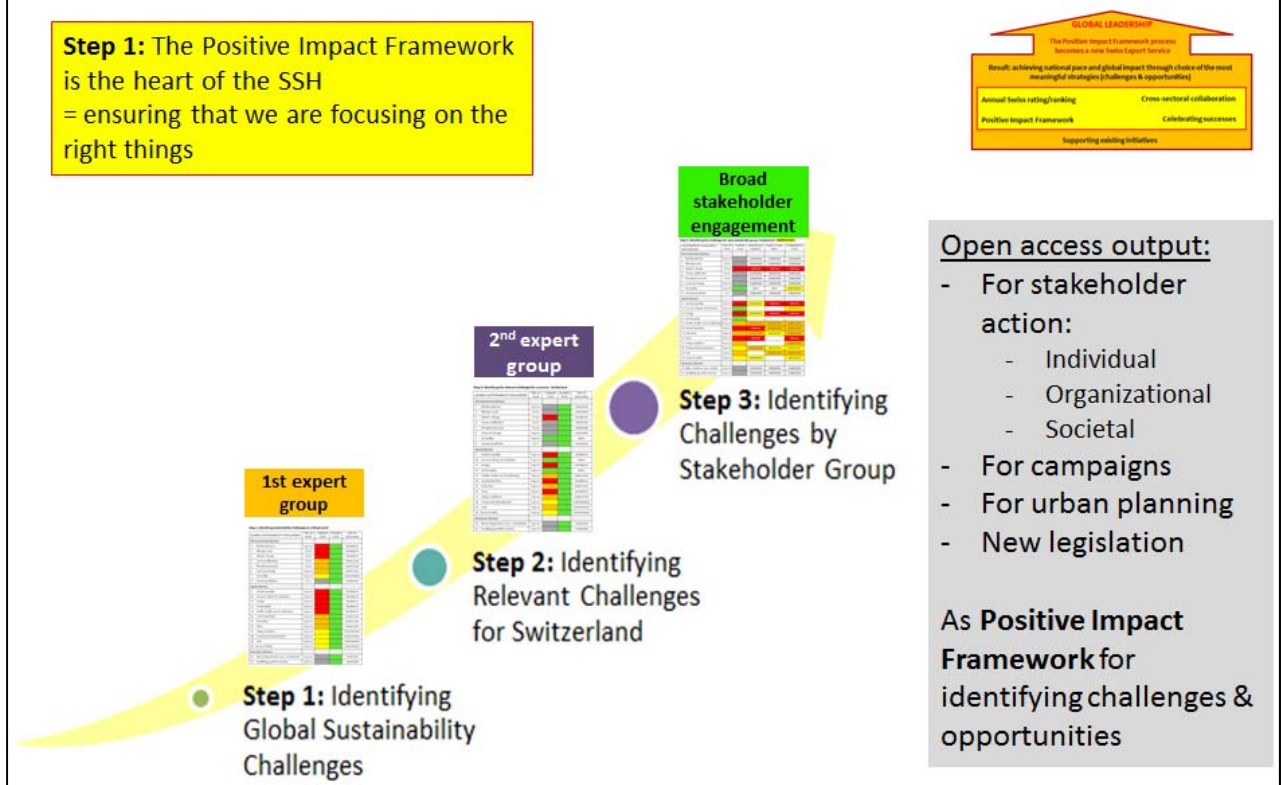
**Step 1:** The Positive Impact Framework is the heart of the SSH
= ensuring that we are focusing on the right things

GLOBAL LEADERSHIP
The Positive Impact Framework process becomes a new Swiss Export Service
Result: achieving national pace and global impact through choice of the most meaningful strategies (challenges & opportunities)
Annual Swiss rating/ranking
Cross-sectoral collaboration
Positive Impact Framework
Celebrating successes
Supporting existing initiatives

1st expert group

**Step 1:** Identifying Global Sustainability Challenges

2$^{nd}$ expert group

**Step 2:** Identifying Relevant Challenges for Switzerland

Broad stakeholder engagement

**Step 3:** Identifying Challenges by Stakeholder Group

Open access output:
- For stakeholder action:
  - Individual
  - Organizational
  - Societal
- For campaigns
- For urban planning
- New legislation

As **Positive Impact Framework** for identifying challenges & opportunities